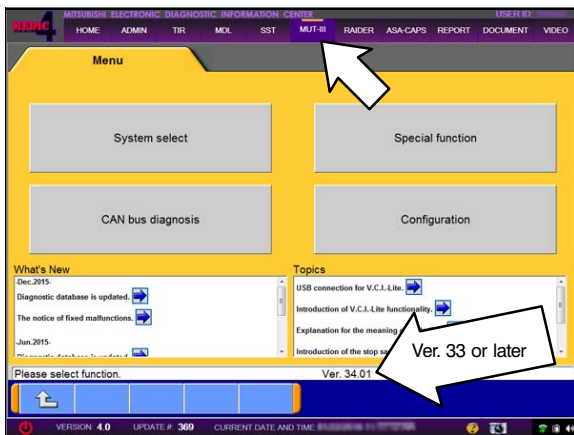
MEDIC 4

MITSUBISHI ELECTRONIC DIAGNOSTIC INFORMATION CENTER

USER ID: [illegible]

HOME ADMIN TIR MDL SST MUT-III RAIDER ASA-CAPS REPORT DOCUMENT VIDEO

Menu

System select

Special function

CAN bus diagnosis

Configuration

What's New

-Dec.2015-

Diagnostic database is updated.

The notice of fixed malfunctions.

-Jun.2015-

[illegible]

Topics

USB connection for V.C.I.-Lite.

Introduction of V.C.I.-Lite functionality.

Explanation for the meaning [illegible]

Introduction of the stop s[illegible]

Ver. 33 or later

Please select function.

Ver. 34.01

VERSION: 4.0 UPDATE #: 369 CURRENT DATE AND TIME: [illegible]